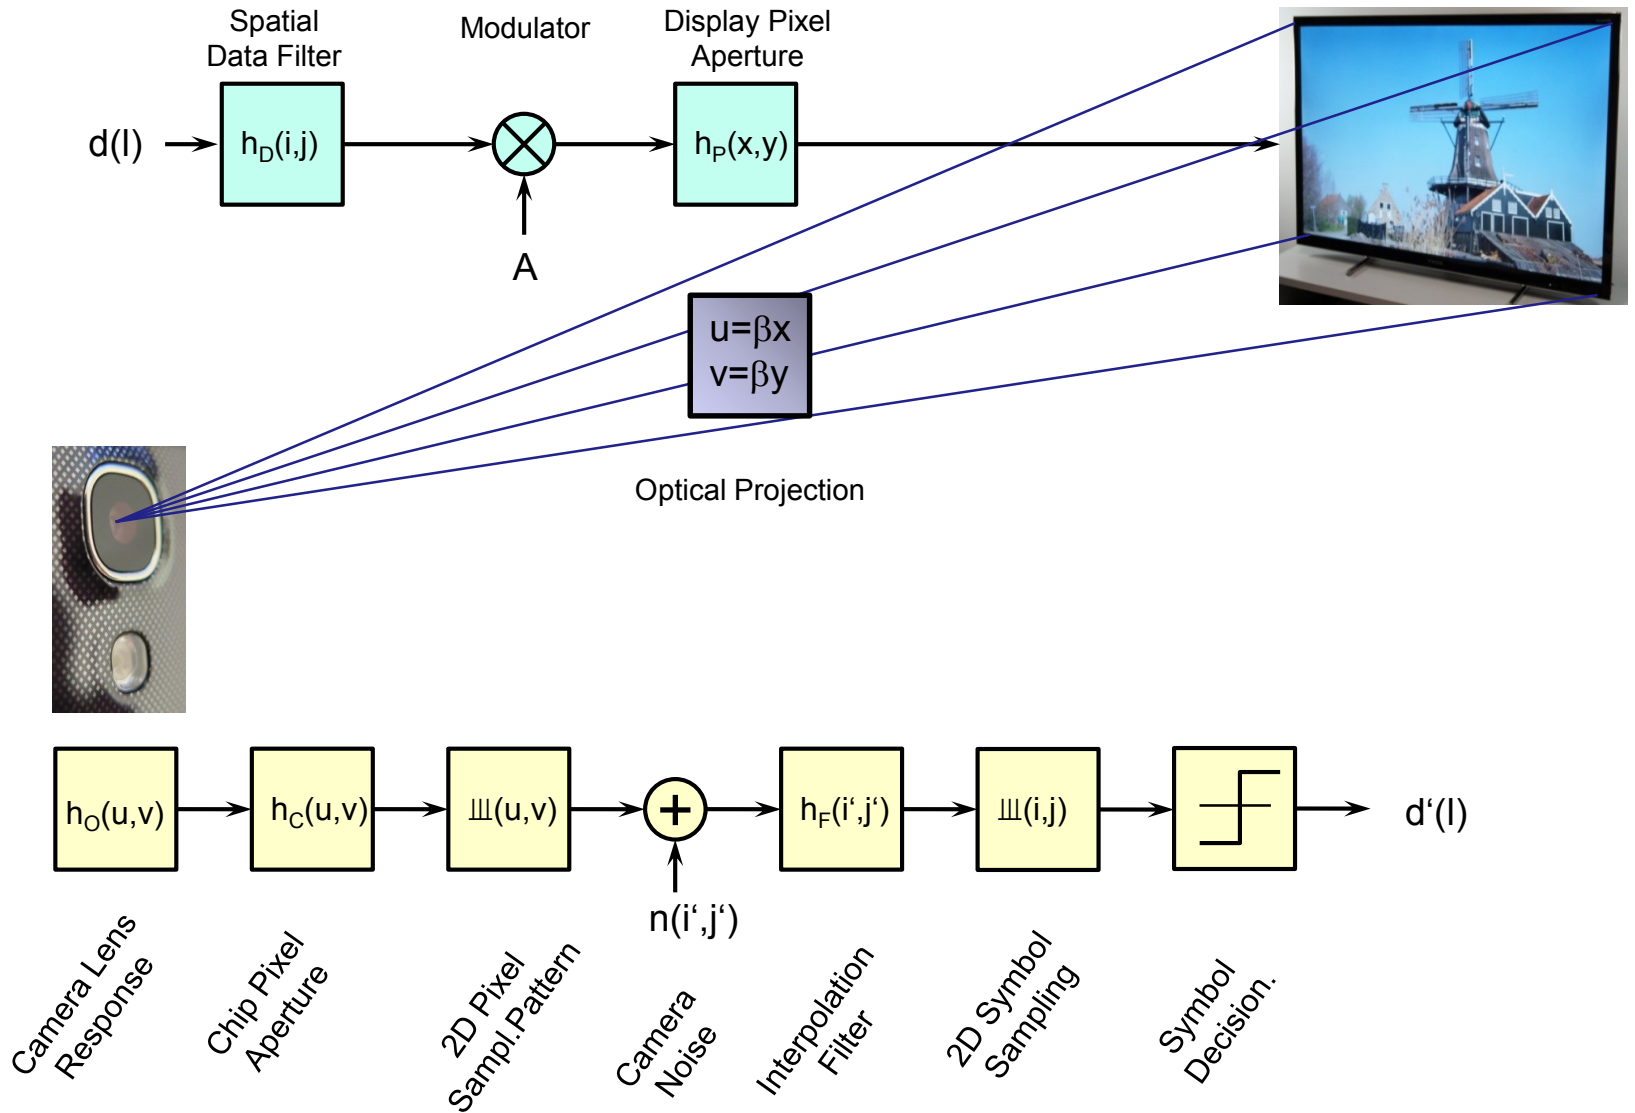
Spatial Data Filter

Modulator

Display Pixel Aperture

d(l)

$h_D(i,j)$

$h_P(x,y)$

A

$u=\beta x$
$v=\beta y$

Optical Projection

$h_O(u,v)$

$h_C(u,v)$

Ш(u,v)

+

$h_F(i‘,j‘)$

Ш(i,j)

d‘(l)

n(i‘,j‘)

Camera Lens Response

Chip Pixel Aperture

2D Pixel Sampl.Pattern

Camera Noise

Interpolation Filter

2D Symbol Sampling

Symbol Decision.